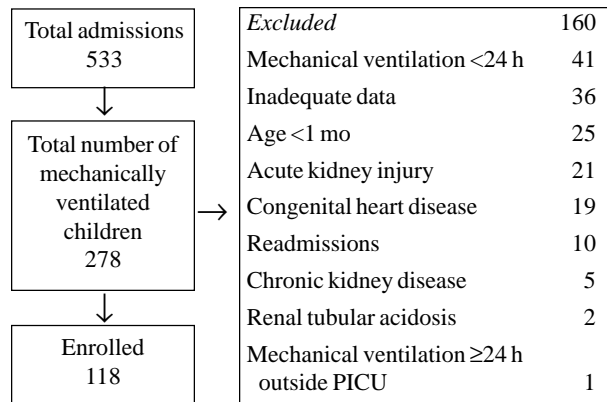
Total admissions
533

Total number of mechanically ventilated children
278

Enrolled
118

| Excluded | 160 |
|---|---|
| Mechanical ventilation <24 h | 41 |
| Inadequate data | 36 |
| Age <1 mo | 25 |
| Acute kidney injury | 21 |
| Congenital heart disease | 19 |
| Readmissions | 10 |
| Chronic kidney disease | 5 |
| Renal tubular acidosis | 2 |
| Mechanical ventilation ≥24 h outside PICU | 1 |